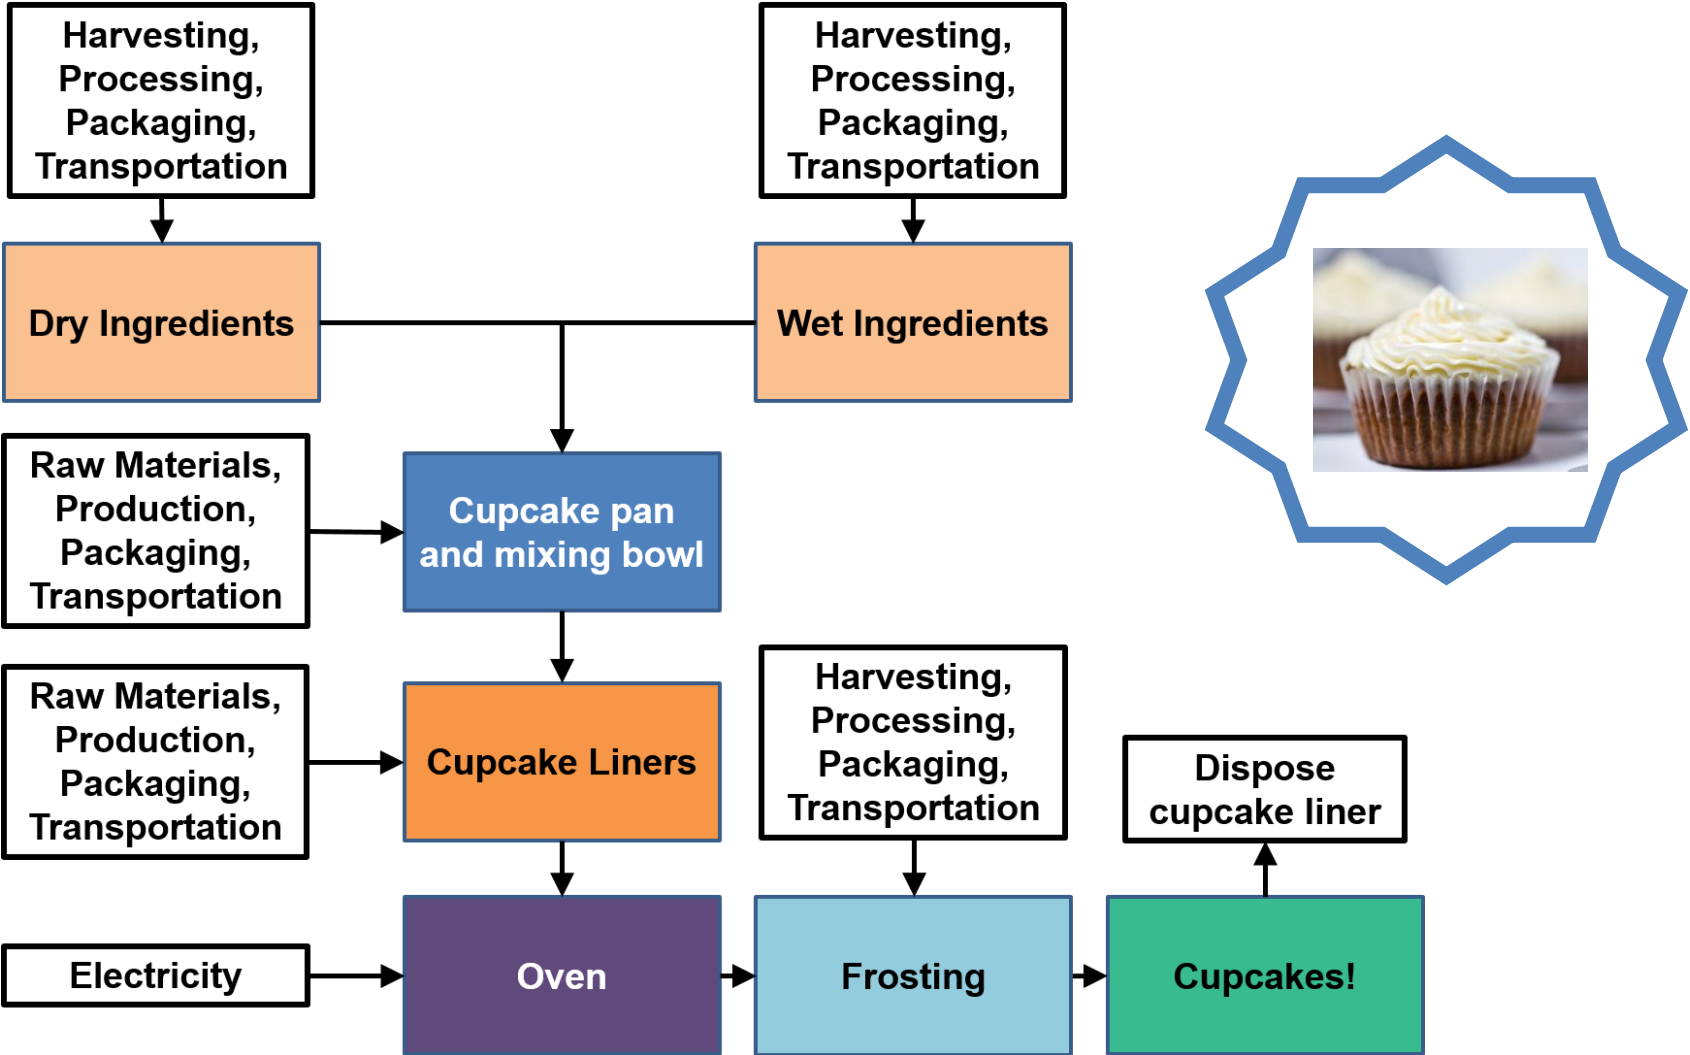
Harvesting, Processing, Packaging, Transportation

Harvesting, Processing, Packaging, Transportation

Dry Ingredients

Wet Ingredients

Raw Materials, Production, Packaging, Transportation

Cupcake pan and mixing bowl

Raw Materials, Production, Packaging, Transportation

Cupcake Liners

Harvesting, Processing, Packaging, Transportation

Dispose cupcake liner

Electricity

Oven

Frosting

Cupcakes!